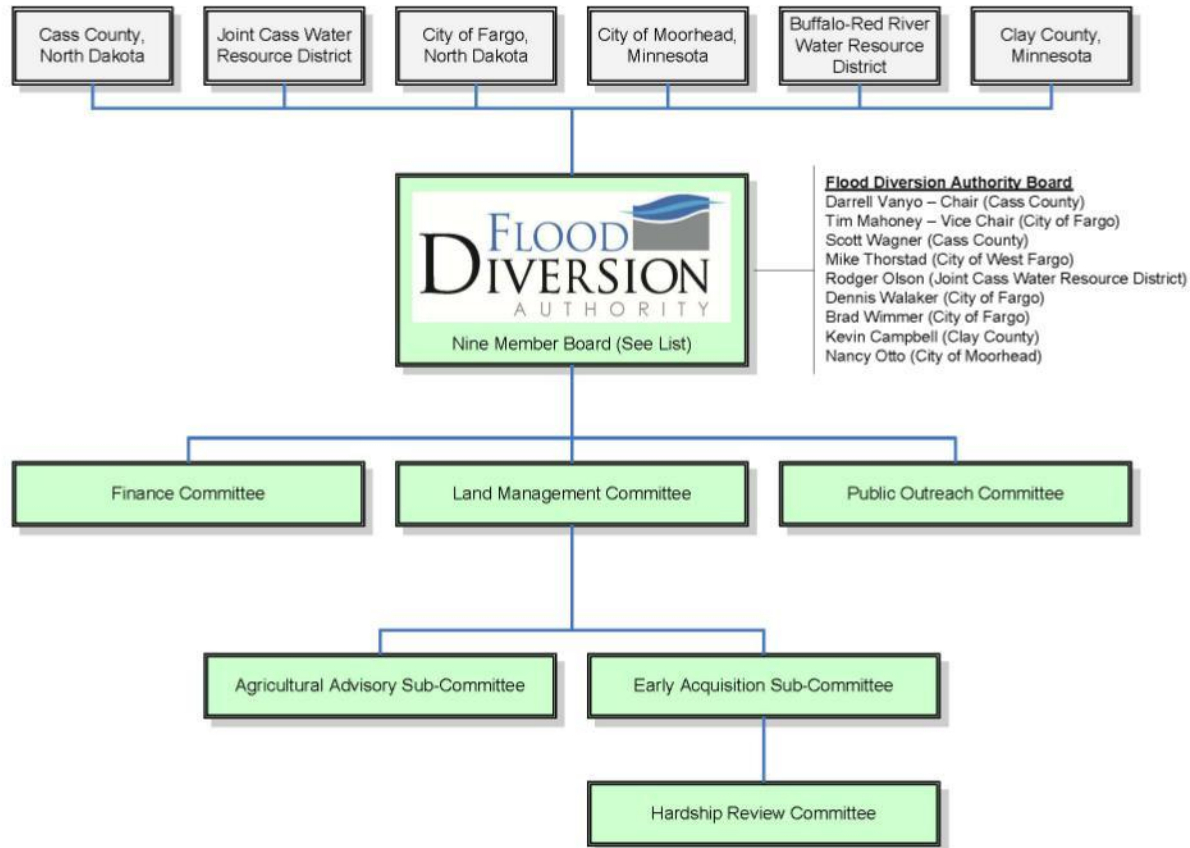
Cass County, North Dakota

Joint Cass Water Resource District

City of Fargo, North Dakota

City of Moorhead, Minnesota

Buffalo-Red River Water Resource District

Clay County, Minnesota

FLOOD DIVERSION AUTHORITY

Nine Member Board (See List)

**Flood Diversion Authority Board**
Darrell Vanyo – Chair (Cass County)
Tim Mahoney – Vice Chair (City of Fargo)
Scott Wagner (Cass County)
Mike Thorstad (City of West Fargo)
Rodger Olson (Joint Cass Water Resource District)
Dennis Walaker (City of Fargo)
Brad Wimmer (City of Fargo)
Kevin Campbell (Clay County)
Nancy Otto (City of Moorhead)

Finance Committee

Land Management Committee

Public Outreach Committee

Agricultural Advisory Sub-Committee

Early Acquisition Sub-Committee

Hardship Review Committee